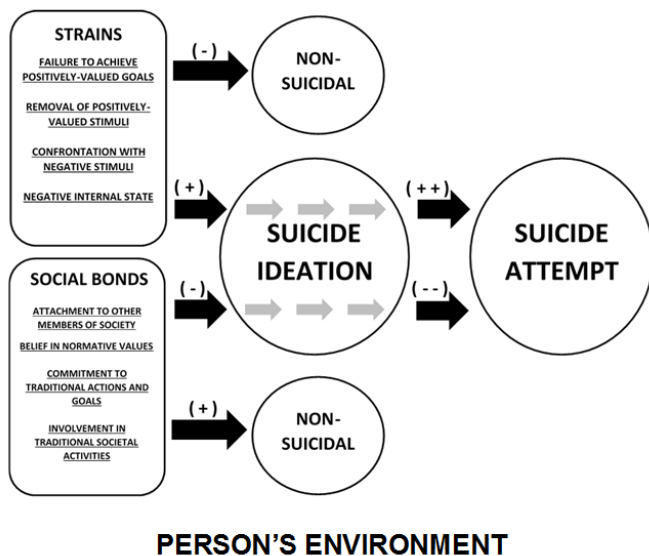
STRAINS

FAILURE TO ACHIEVE POSITIVELY-VALUED GOALS

REMOVAL OF POSITIVELY-VALUED STIMULI

CONFRONTATION WITH NEGATIVE STIMULI

NEGATIVE INTERNAL STATE

( - )

NON-SUICIDAL

( + )

SUICIDE IDEATION

( + + )

SUICIDE ATTEMPT

SOCIAL BONDS

ATTACHMENT TO OTHER MEMBERS OF SOCIETY

BELIEF IN NORMATIVE VALUES

COMMITMENT TO TRADITIONAL ACTIONS AND GOALS

INVOLVEMENT IN TRADITIONAL SOCIETAL ACTIVITIES

( - )

( - - )

( + )

NON-SUICIDAL

PERSON'S ENVIRONMENT